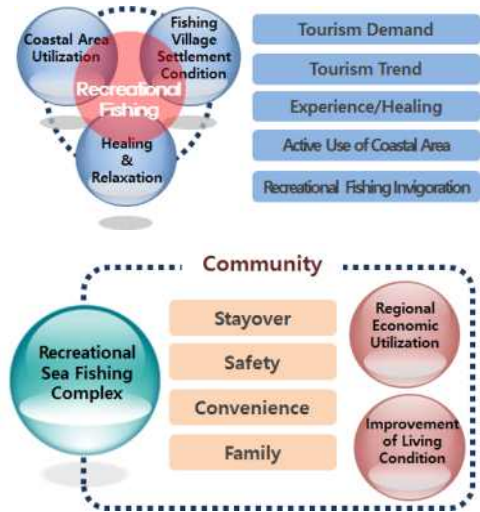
Coastal Area Utilization

Fishing Village Settlement Condition

Recreational Fishing

Healing & Relaxation

Tourism Demand

Tourism Trend

Experience/Healing

Active Use of Coastal Area

Recreational Fishing Invigoration

Community

Recreational Sea Fishing Complex

Stayover

Safety

Convenience

Family

Regional Economic Utilization

Improvement of Living Condition